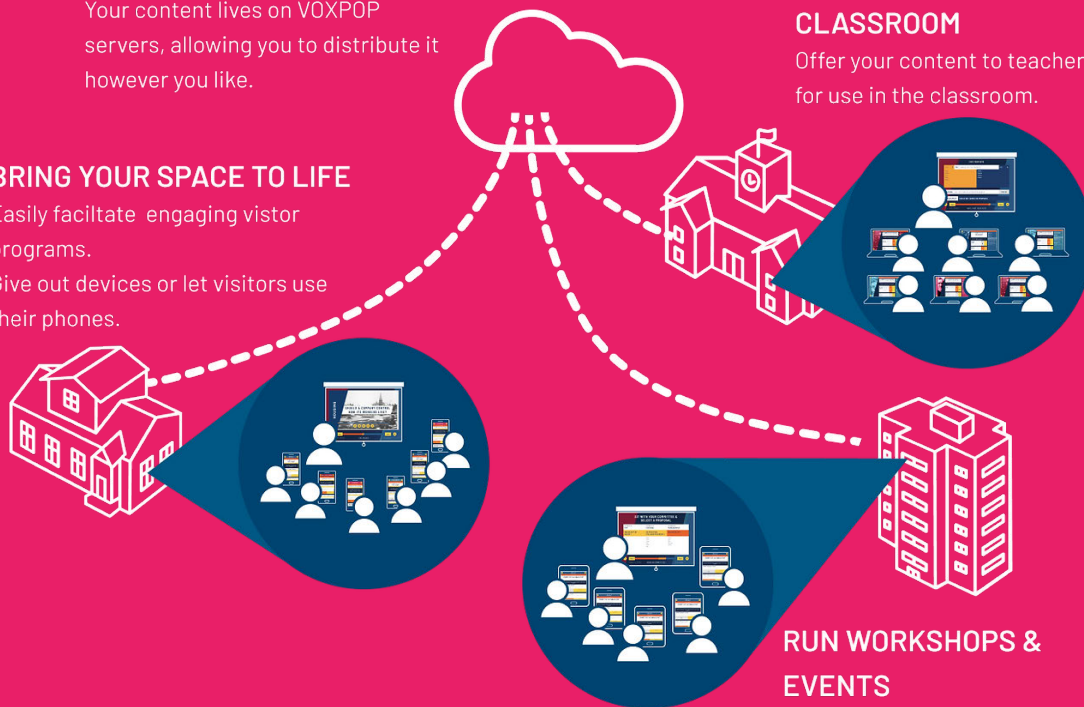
Your content lives on VOXPOP servers, allowing you to distribute it however you like.

CLASSROOM
Offer your content to teacher for use in the classroom.

BRING YOUR SPACE TO LIFE
Easily faciltate engaging vistor programs.
Give out devices or let visitors use their phones.

RUN WORKSHOPS & EVENTS